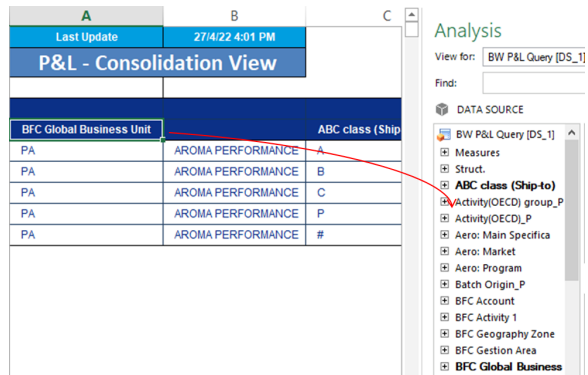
| A | B | C |
|---|---|---|
| Last Update | 27/4/22 4:01 PM | |
| P&L - Consolidation View | | |
| | | |
| BFC Global Business Unit | | ABC class (Ship |
| PA | AROMA PERFORMANCE | A |
| PA | AROMA PERFORMANCE | B |
| PA | AROMA PERFORMANCE | C |
| PA | AROMA PERFORMANCE | P |
| PA | AROMA PERFORMANCE | # |

Analysis

View for: BW P&L Query [DS_1]

Find:

DATA SOURCE

BW P&L Query [DS_1]
Measures
Struct.
ABC class (Ship-to)
Activity(OECD) group_P
Activity(OECD)_P
Aero: Main Specifica
Aero: Market
Aero: Program
Batch Origin_P
BFC Account
BFC Activity 1
BFC Geography Zone
BFC Gestion Area
BFC Global Business